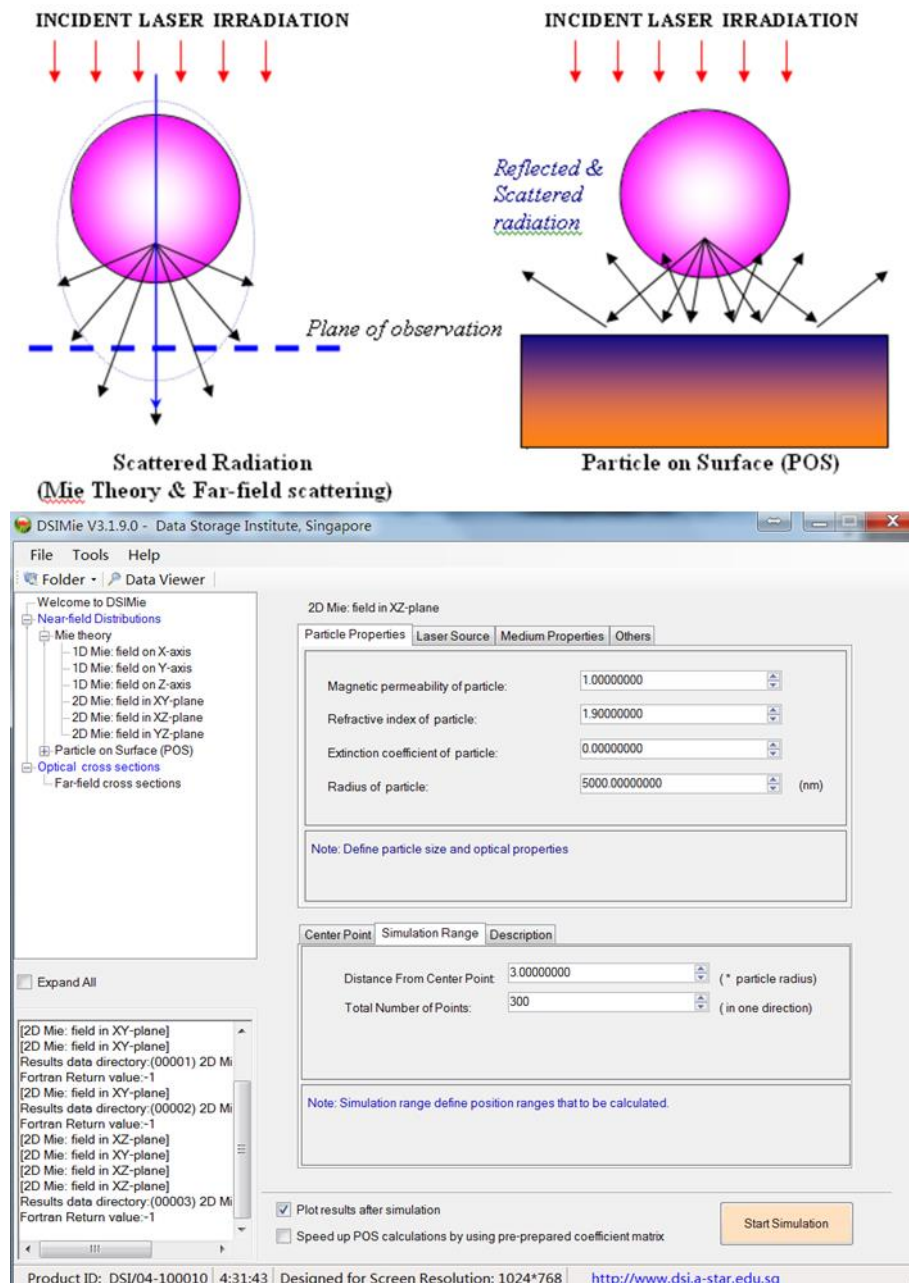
INCIDENT LASER IRRADIATION

Plane of observation

Scattered Radiation
(Mie Theory & Far-field scattering)

INCIDENT LASER IRRADIATION

Reflected & Scattered radiation

Particle on Surface (POS)

DSIMie V3.1.9.0 - Data Storage Institute, Singapore

File Tools Help

Folder · Data Viewer

Welcome to DSIMie
Near-field Distributions
Mie theory
1D Mie: field on X-axis
1D Mie: field on Y-axis
1D Mie: field on Z-axis
2D Mie: field in XY-plane
2D Mie: field in XZ-plane
2D Mie: field in YZ-plane
Particle on Surface (POS)
Optical cross sections
Far-field cross sections

Expand All

[2D Mie: field in XY-plane]
[2D Mie: field in XY-plane]
Results data directory:(00001) 2D Mi
Fortran Return value:-1
[2D Mie: field in XY-plane]
Results data directory:(00002) 2D Mi
Fortran Return value:-1
[2D Mie: field in XZ-plane]
[2D Mie: field in XY-plane]
[2D Mie: field in XZ-plane]
[2D Mie: field in XZ-plane]
Results data directory:(00003) 2D Mi
Fortran Return value:-1

2D Mie: field in XZ-plane

Particle Properties | Laser Source | Medium Properties | Others

Magnetic permeability of particle: 1.00000000
Refractive index of particle: 1.90000000
Extinction coefficient of particle: 0.00000000
Radius of particle: 5000.00000000 (nm)

Note: Define particle size and optical properties

Center Point | Simulation Range | Description

Distance From Center Point: 3.00000000 (* particle radius)
Total Number of Points: 300 (in one direction)

Note: Simulation range define position ranges that to be calculated.

Plot results after simulation
Speed up POS calculations by using pre-prepared coefficient matrix

Start Simulation

Product ID: DSI/04-100010 | 4:31:43 | Designed for Screen Resolution: 1024*768 | http://www.dsi.a-star.edu.sg